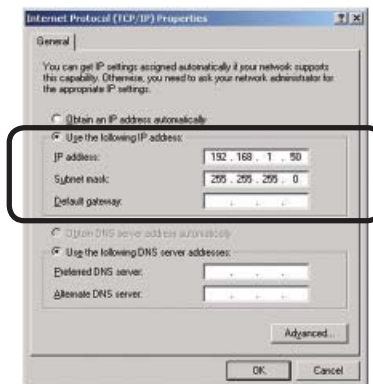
Internet Protocol (TCP/IP) Properties

?|×

General

You can get IP settings assigned automatically if your network supports this capability. Otherwise, you need to ask your network administrator for the appropriate IP settings.

Obtain an IP address automatically

Use the following IP address:

IP address: 192 . 168 . 1 . 50

Subnet mask: 255 . 255 . 255 . 0

Default gateway: . . .

Obtain DNS server address automatically

Use the following DNS server addresses:

Preferred DNS server: . . .

Alternate DNS server: . . .

Advanced...

OK

Cancel